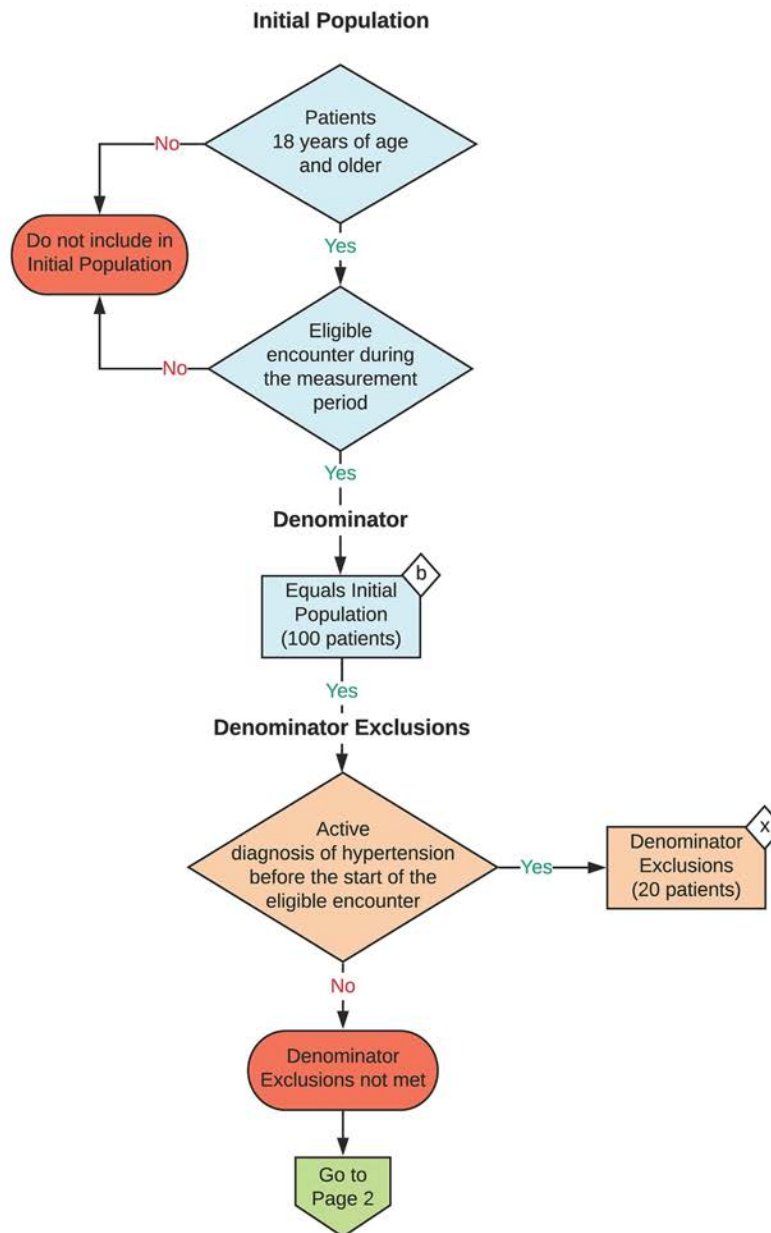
Initial Population

Patients 18 years of age and older

No

Do not include in Initial Population

Yes

Eligible encounter during the measurement period

No

Yes

Denominator

Equals Initial Population (100 patients)

b

Yes

Denominator Exclusions

Active diagnosis of hypertension before the start of the eligible encounter

Yes

Denominator Exclusions (20 patients)

x

No

Denominator Exclusions not met

Go to Page 2